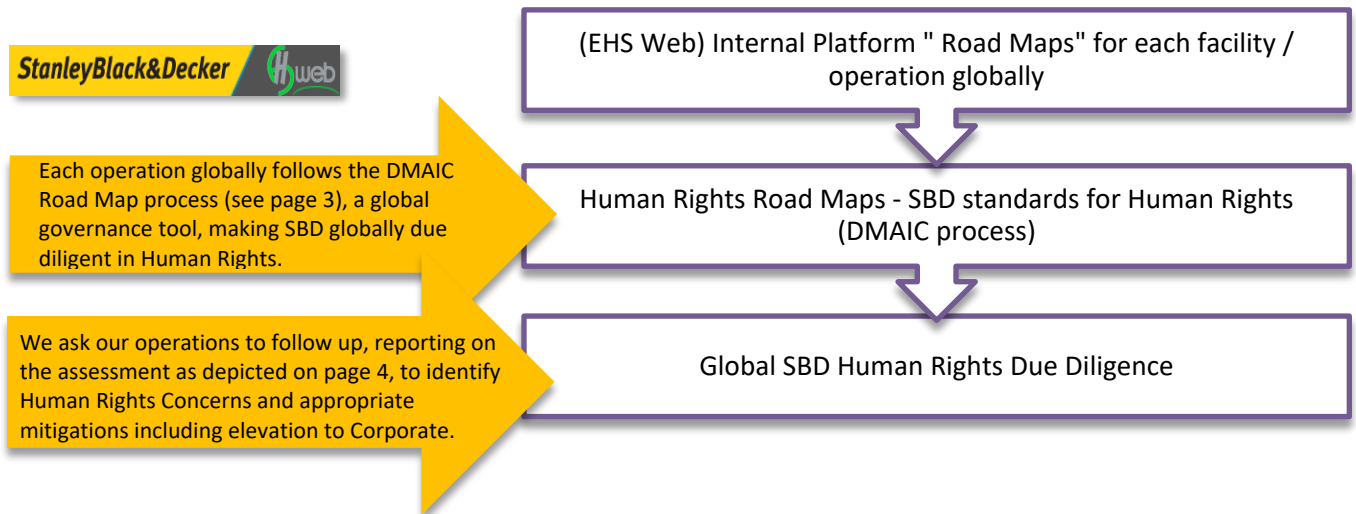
StanleyBlack&Decker EHSweb

(EHS Web) Internal Platform " Road Maps" for each facility / operation globally

Each operation globally follows the DMAIC Road Map process (see page 3), a global governance tool, making SBD globally due diligent in Human Rights.

Human Rights Road Maps - SBD standards for Human Rights (DMAIC process)

We ask our operations to follow up, reporting on the assessment as depicted on page 4, to identify Human Rights Concerns and appropriate mitigations including elevation to Corporate.

Global SBD Human Rights Due Diligence